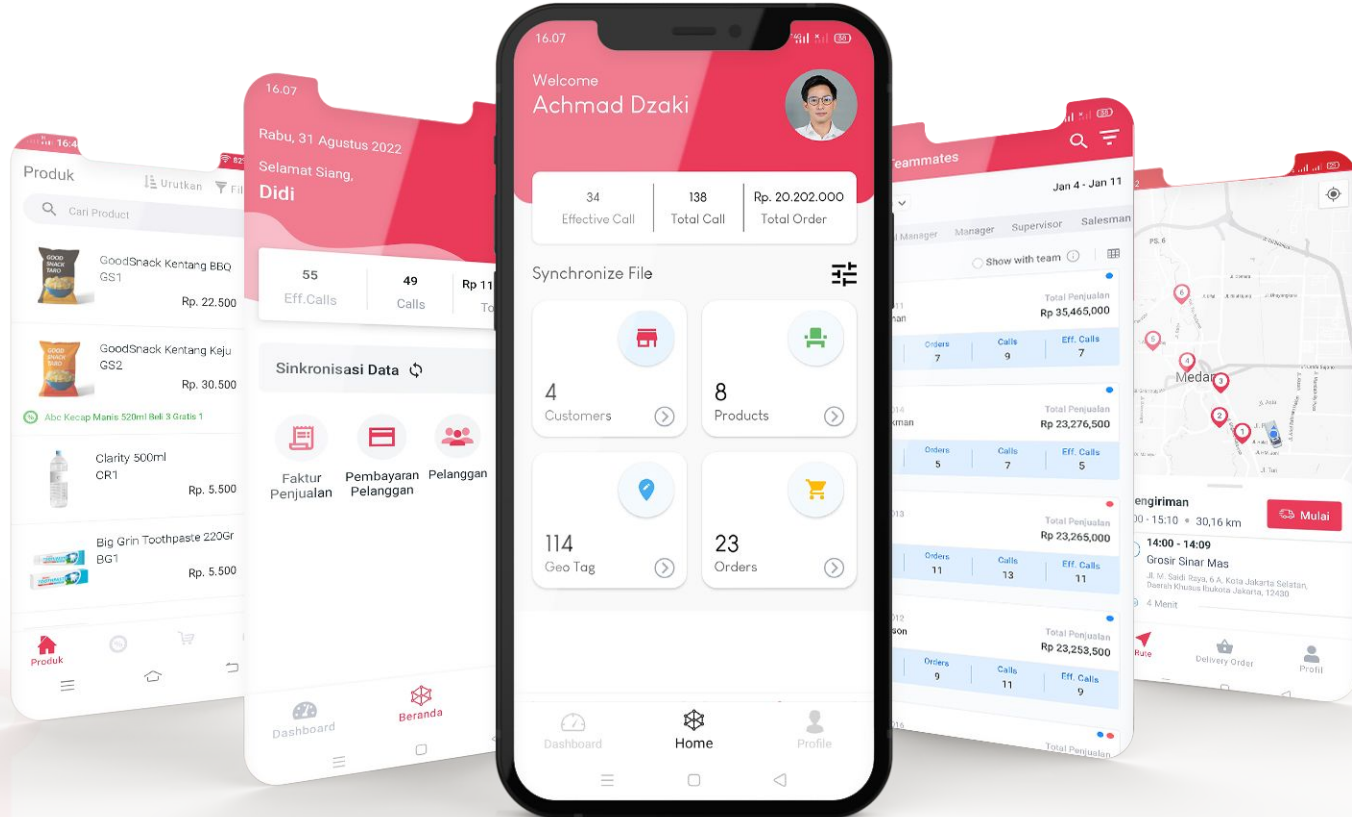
16.07

Welcome
Achmad Dzaki

34
Effective Call

138
Total Call

Rp. 20.202.000
Total Order

Synchronize File

4
Customers

8
Products

114
Geo Tag

23
Orders

Dashboard
Home
Profile

16:4
Produk
Urutkan
Fi
Cari Product
GoodSnack Kentang BBQ
GS1
Rp. 22.500
GoodSnack Kentang Keju
GS2
Rp. 30.500
Abc Kecap Manis 520ml Beli 3 Gratis 1
Clarity 500ml
CR1
Rp. 5.500
Big Grin Toothpaste 220Gr
BG1
Rp. 5.500
Produk

16.07
Rabu, 31 Agustus 2022
Selamat Siang,
Didi
55
Eff.Calls
49
Calls
Rp 11
To
Sinkronisasi Data
Faktur Penjualan
Pembayaran Pelanggan
Pelanggan
Dashboard
Beranda

Teammates
Jan 4 - Jan 11
Manager
Manager
Supervisor
Salesman
Show with team
Total Penjualan
Rp 35,465,000
Orders
7
Calls
9
Eff. Calls
7
Total Penjualan
Rp 23,276,500
Orders
5
Calls
7
Eff. Calls
5
Total Penjualan
Rp 23,265,000
Orders
11
Calls
13
Eff. Calls
11
Total Penjualan
Rp 23,253,500
Orders
9
Calls
11
Eff. Calls
9
Total Penjualan

Medan
engiriman
00 - 15:10 • 30,16 km
Mulai
14:00 - 14:09
Grosir Sinar Mas
Jl. M. Saidi Rsya, 6 A, Kota Jakarta Selatan, Daerah Khusus Ibukota Jakarta, 12430
4 Menit
Rute
Delivery Order
Profil